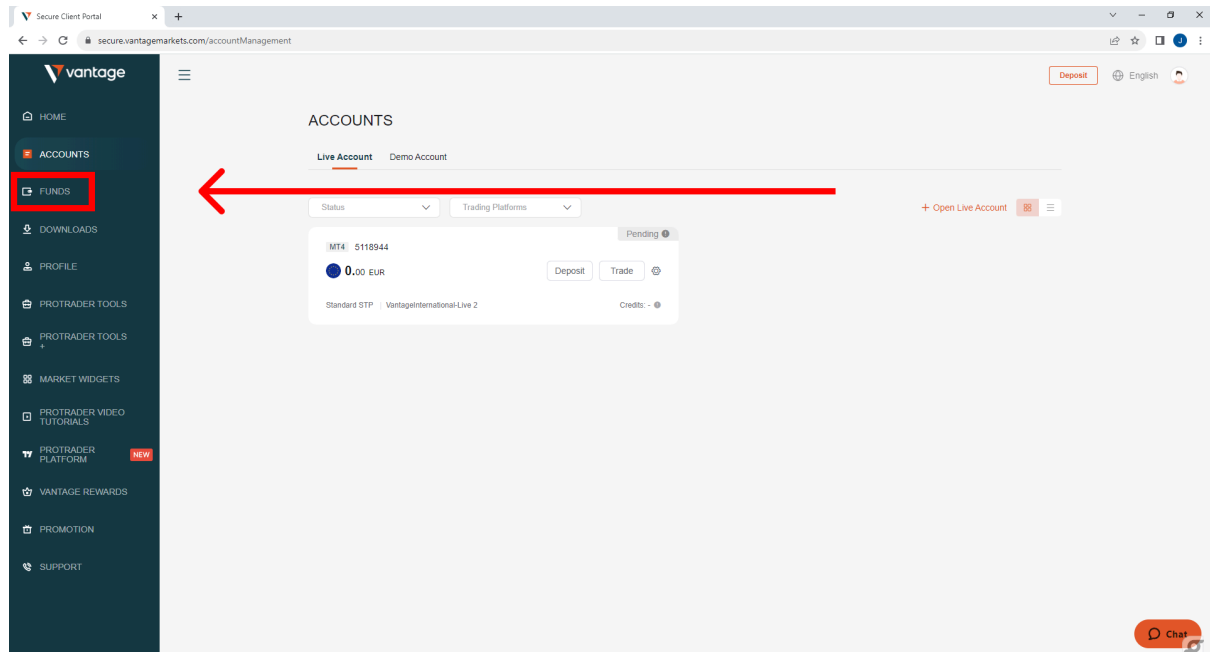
Secure Client Portal
secure.vantagemarkets.com/accountManagement

vantage

Deposit
English

HOME
ACCOUNTS
FUNDS
DOWNLOADS
PROFILE
PROTRADER TOOLS
PROTRADER TOOLS +
MARKET WIDGETS
PROTRADER VIDEO TUTORIALS
PROTRADER PLATFORM NEW
VANTAGE REWARDS
PROMOTION
SUPPORT

ACCOUNTS

Live Account Demo Account

Status
Trading Platforms
+ Open Live Account

Pending
MT4 5118944
0.00 EUR
Deposit
Trade
Standard STP | VantageInternational-Live 2
Credits: -

Chat